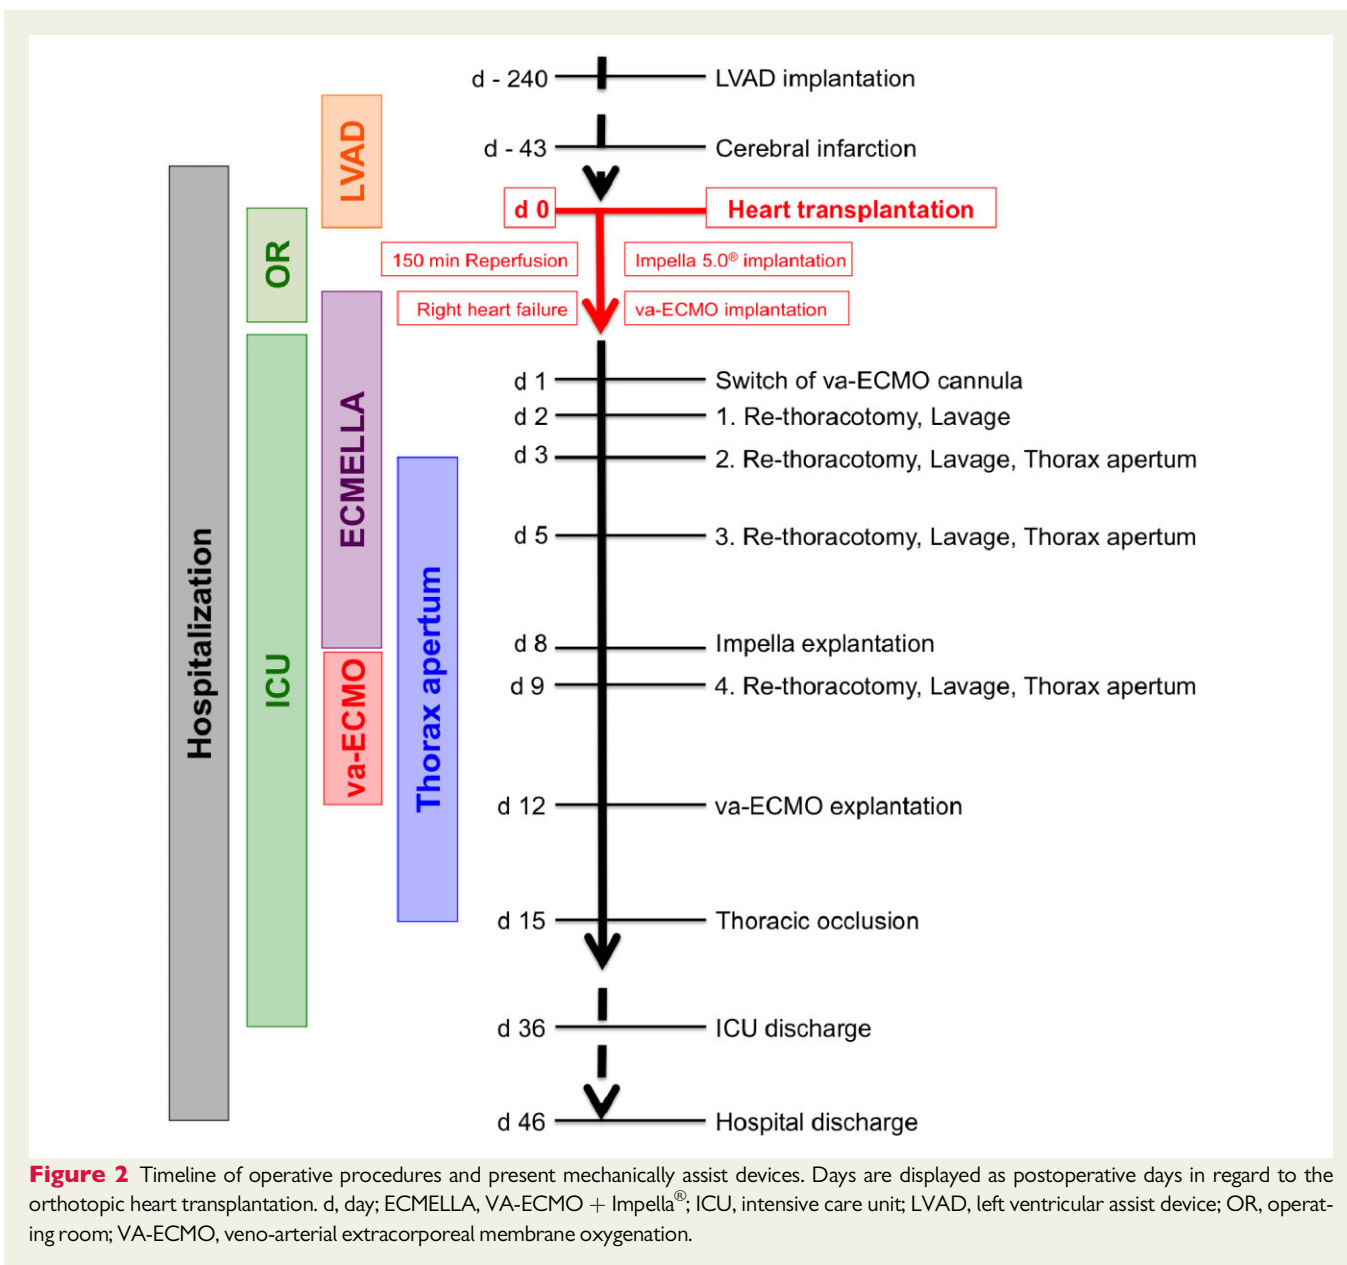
d - 240 LVAD implantation

d - 43 Cerebral infarction

d 0 Heart transplantation

150 min Reperfusion

Impella 5.0® implantation

Right heart failure

va-ECMO implantation

d 1 Switch of va-ECMO cannula

d 2 1. Re-thoracotomy, Lavage

d 3 2. Re-thoracotomy, Lavage, Thorax apertum

d 5 3. Re-thoracotomy, Lavage, Thorax apertum

d 8 Impella explantation

d 9 4. Re-thoracotomy, Lavage, Thorax apertum

d 12 va-ECMO explantation

d 15 Thoracic occlusion

d 36 ICU discharge

d 46 Hospital discharge

Hospitalization

OR

ICU

LVAD

ECMELLA

va-ECMO

Thorax apertum

**Figure 2** Timeline of operative procedures and present mechanically assist devices. Days are displayed as postoperative days in regard to the orthotopic heart transplantation. d, day; ECMELLA, VA-ECMO + Impella®; ICU, intensive care unit; LVAD, left ventricular assist device; OR, operating room; VA-ECMO, veno-arterial extracorporeal membrane oxygenation.